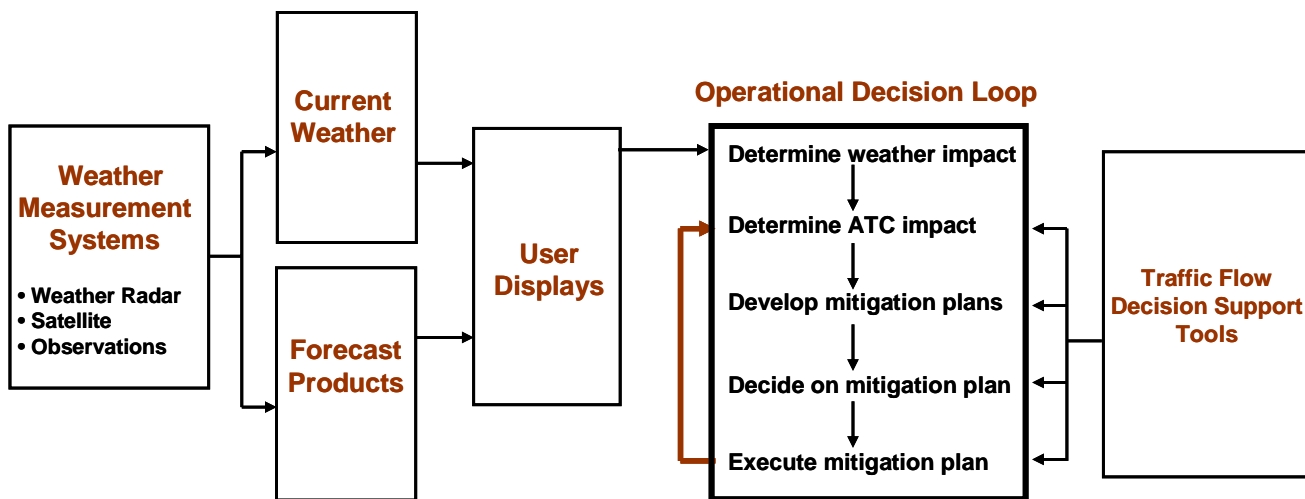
Weather Measurement Systems

• Weather Radar
• Satellite
• Observations

Current Weather

Forecast Products

User Displays

Operational Decision Loop

Determine weather impact

Determine ATC impact

Develop mitigation plans

Decide on mitigation plan

Execute mitigation plan

Traffic Flow Decision Support Tools